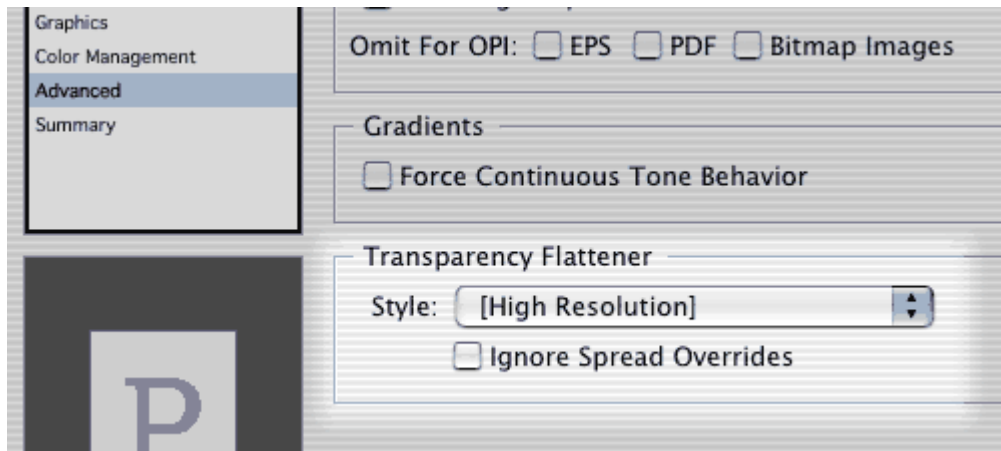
Graphics
Color Management
Advanced
Summary

Omit For OPI: EPS PDF Bitmap Images

Gradients

Force Continuous Tone Behavior

Transparency Flattener

Style: [High Resolution]

Ignore Spread Overrides

P